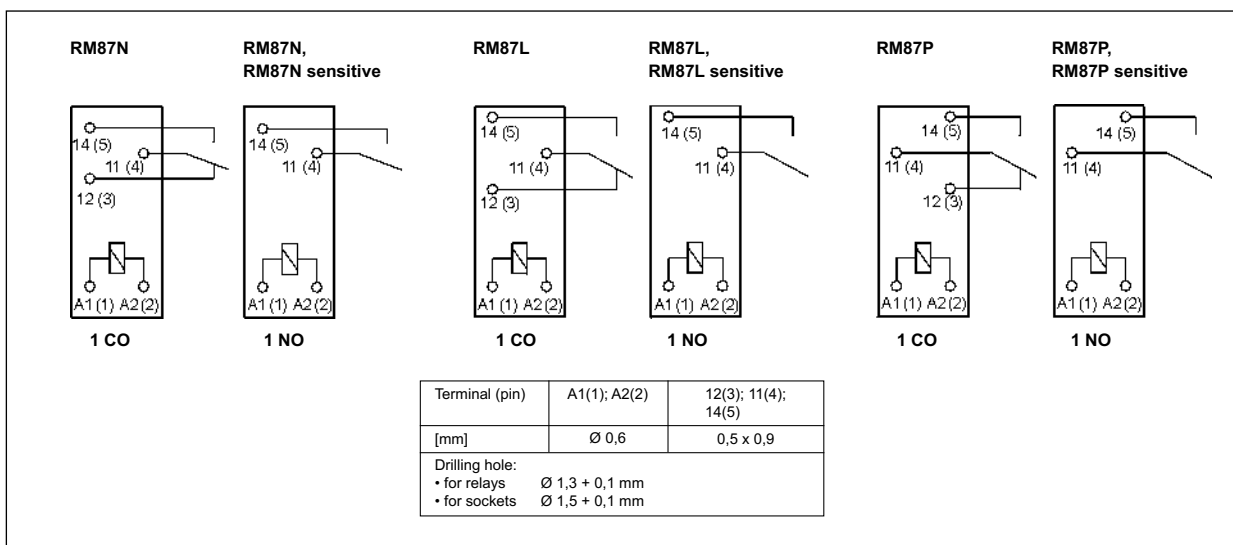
RM87N

14 (5)
11 (4)
12 (3)
A1 (1) A2 (2)

1 CO

RM87N, RM87N sensitive

14 (5)
11 (4)
A1 (1) A2 (2)

1 NO

RM87L

14 (5)
11 (4)
12 (3)
A1 (1) A2 (2)

1 CO

RM87L, RM87L sensitive

14 (5)
11 (4)
A1 (1) A2 (2)

1 NO

RM87P

14 (5)
11 (4)
12 (3)
A1 (1) A2 (2)

1 CO

RM87P, RM87P sensitive

14 (5)
11 (4)
A1 (1) A2 (2)

1 NO

| Terminal (pin) | A1(1); A2(2) | 12(3); 11(4); 14(5) |
|---|---|---|
| [mm] | Ø 0,6 | 0,5 x 0,9 |
| Drilling hole: • for relays Ø 1,3 + 0,1 mm • for sockets Ø 1,5 + 0,1 mm | | |